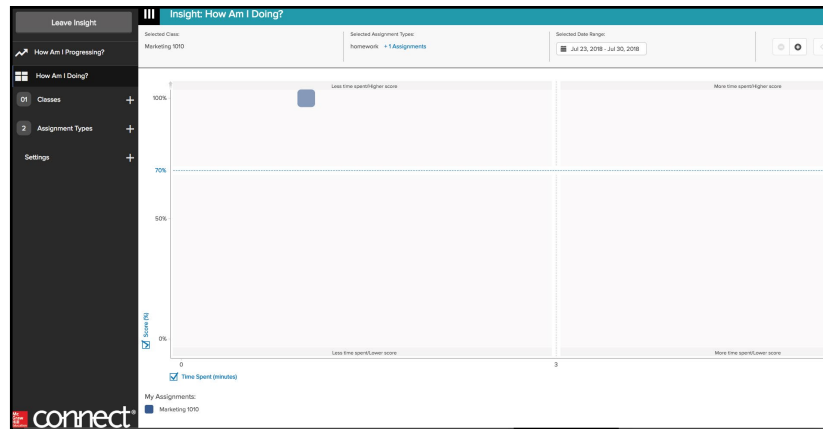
Leave Insight

How Am I Progressing?

How Am I Doing?

01 Classes +

2 Assignment Types +

Settings +

Insight: How Am I Doing?

Selected Class:
Marketing 1010

Selected Assignment Types:
homework + 1 Assignments

Selected Date Range:
Jul 23, 2018 - Jul 30, 2018

Less time spent/Higher score

More time spent/Higher score

100%

70%

50%

0%

Score (%)

Less time spent/Lower score

More time spent/Lower score

0

3

Time Spent (minutes)

My Assignments:
Marketing 1010

Mc Graw Hill Education

connect®